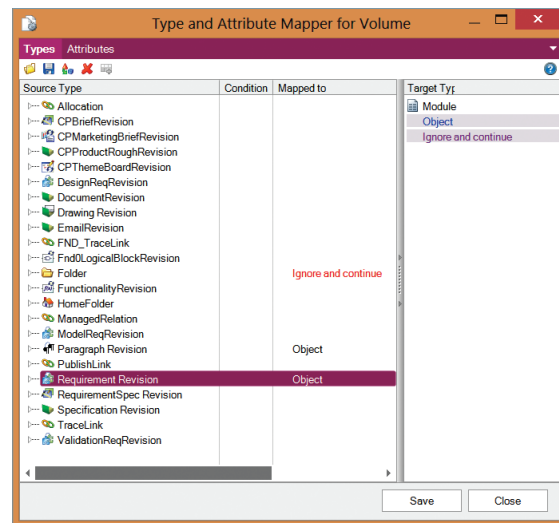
Type and Attribute Mapper for Volume

Types Attributes

| Source Type | Condition | Mapped to |
|---|---|---|
| Allocation | | |
| CPBriefRevision | | |
| CPMarketingBriefRevision | | |
| CPProductRoughRevision | | |
| CPThemeBoardRevision | | |
| DesignReqRevision | | |
| DocumentRevision | | |
| Drawing Revision | | |
| EmailRevision | | |
| FND_TraceLink | | |
| Fnd0LogicalBlockRevision | | |
| Folder | | Ignore and continue |
| FunctionalityRevision | | |
| HomeFolder | | |
| ManagedRelation | | |
| ModelReqRevision | | |
| Paragraph Revision | | Object |
| PublishLink | | |
| Requirement Revision | | Object |
| RequirementSpec Revision | | |
| Specification Revision | | |
| TraceLink | | |
| ValidationReqRevision | | |

Target Typ
Module
Object
Ignore and continue

Save Close